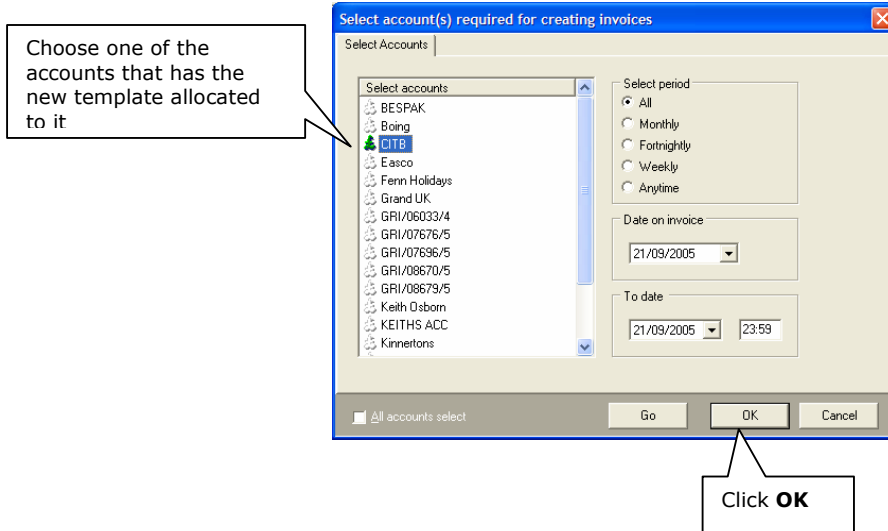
Choose one of the accounts that has the new template allocated to it

Select account(s) required for creating invoices

Select Accounts

Select accounts
BESPAK
Boing
CITB
Easco
Fenn Holidays
Grand UK
GRI/06033/4
GRI/07676/5
GRI/07696/5
GRI/08670/5
GRI/08679/5
Keith Osborn
KEITHS ACC
Kinnertons

Select period
All
Monthly
Fortnightly
Weekly
Anytime

Date on invoice
21/09/2005

To date
21/09/2005
23:59

All accounts select

Go
OK
Cancel

Click **OK**